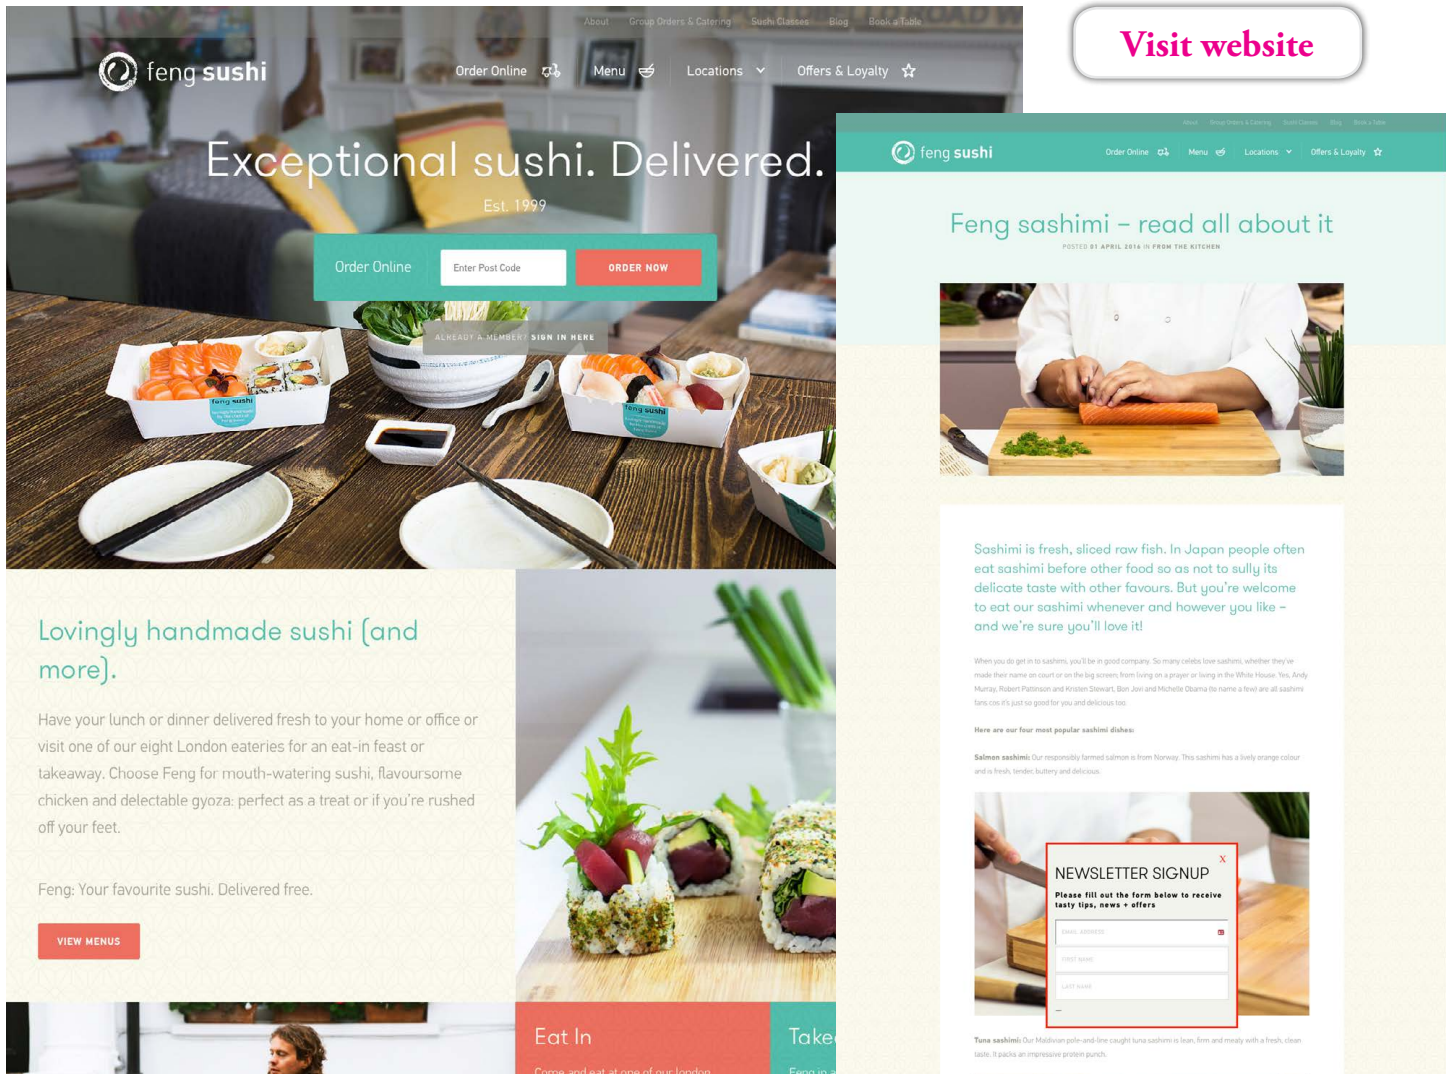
About Group Orders & Catering Sushi Classes Blog Book a Table

feng sushi Order Online Menu Locations Offers & Loyalty

Exceptional sushi. Delivered.

Est. 1999

Order Online Enter Post Code ORDER NOW

ALREADY A MEMBER? SIGN IN HERE

Lovingly handmade sushi (and more).

Have your lunch or dinner delivered fresh to your home or office or visit one of our eight London eateries for an eat-in feast or takeaway. Choose Feng for mouth-watering sushi, flavoursome chicken and delectable gyoza: perfect as a treat or if you're rushed off your feet.

Feng: Your favourite sushi. Delivered free.

VIEW MENUS

Eat In

Come and eat at one of our London

Take

Feng in

Visit website

About Group Orders & Catering Sushi Classes Blog Book a Table

feng sushi Order Online Menu Locations Offers & Loyalty

Feng sashimi – read all about it

POSTED 01 APRIL 2016 IN FROM THE KITCHEN

Sashimi is fresh, sliced raw fish. In Japan people often eat sashimi before other food so as not to sully its delicate taste with other favours. But you're welcome to eat our sashimi whenever and however you like – and we're sure you'll love it!

When you do get in to sashimi, you'll be in good company. So many celebs love sashimi, whether they've made their name on court or on the big screen, from living on a prayer or living in the White House. Yes, Andy Murray, Robert Pattinson and Kristen Stewart, Bon Jovi and Michelle Obama (to name a few) are all sashimi fans cos it's just so good for you and delicious too.

Here are our four most popular sashimi dishes:

Salmon sashimi: Our responsibly farmed salmon is from Norway. This sashimi has a lively orange colour and is fresh, tender, buttery and delicious.

NEWSLETTER SIGNUP

Please fill out the form below to receive tasty tips, news + offers

EMAIL ADDRESS

FIRST NAME

LAST NAME

Tuna sashimi: Our Maldivian pole-and-line caught tuna sashimi is lean, firm and meaty with a fresh, clean taste. It packs an impressive protein punch.